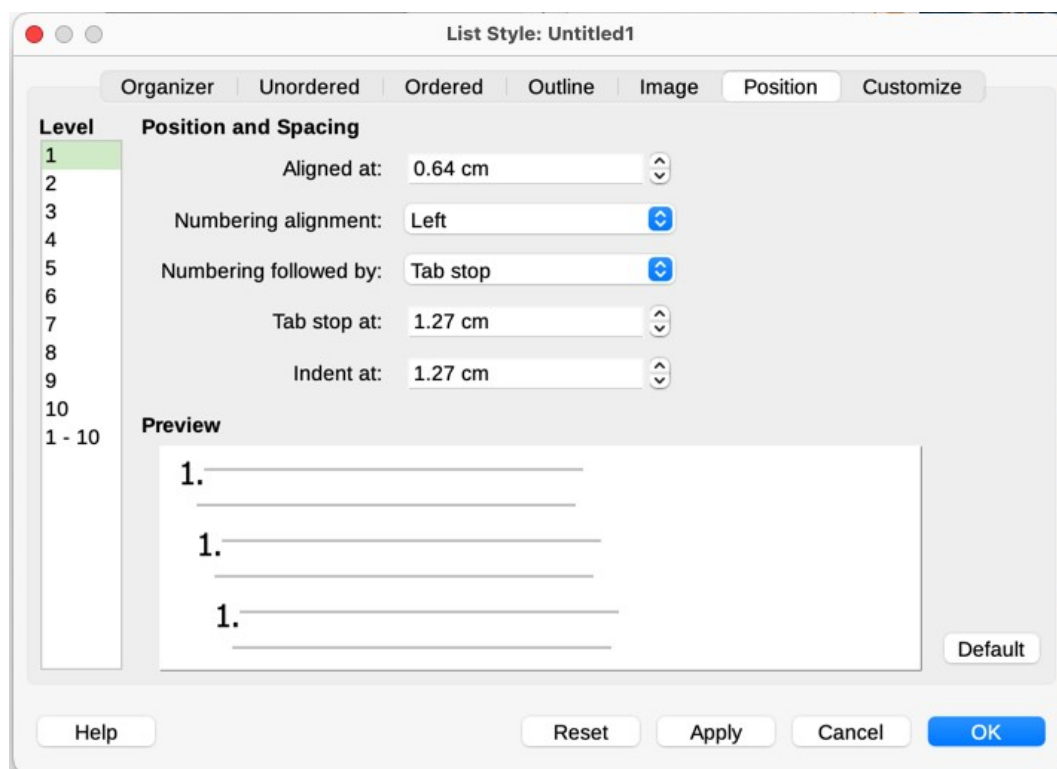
List Style: Untitled1

Organizer | Unordered | Ordered | Outline | Image | Position | Customize

Level
1
2
3
4
5
6
7
8
9
10
1 - 10

Position and Spacing

Aligned at: 0.64 cm

Numbering alignment: Left

Numbering followed by: Tab stop

Tab stop at: 1.27 cm

Indent at: 1.27 cm

Preview

1.

1.

1.

Default

Help

Reset

Apply

Cancel

OK